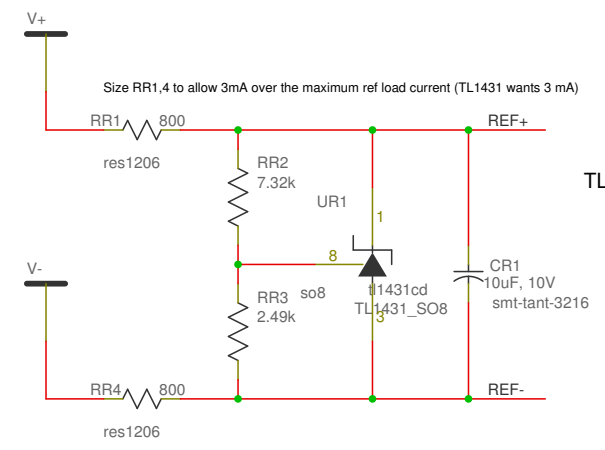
V+

Size RR1,4 to allow 3mA over the maximum ref load current (TL1431 wants 3 mA)

RR1 800

res1206

REF+

RR2
7.32k

UR1

1

TL

8

V-

RR3
2.49k

so8

tl1431cd
TL1431_SO8

3

CR1
10uF, 10V
smt-tant-3216

RR4 800

res1206

REF-